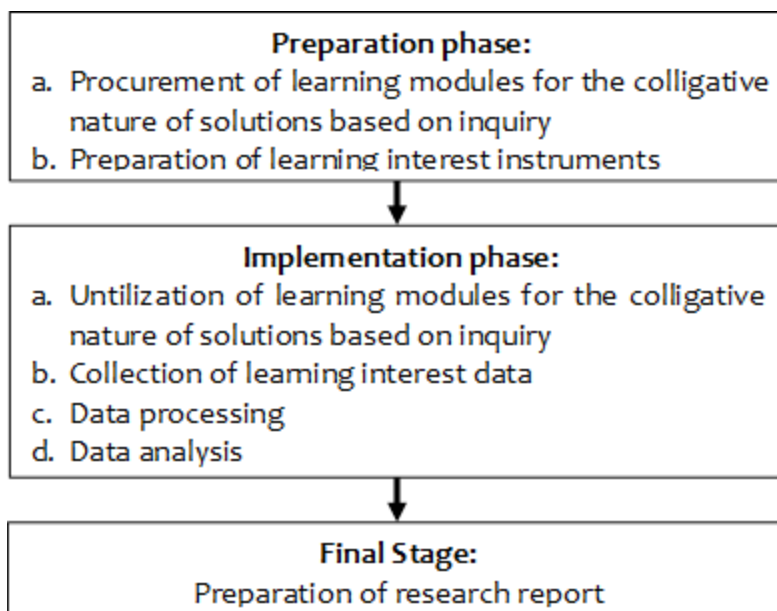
Preparation phase:
a. Procurement of learning modules for the colligative nature of solutions based on inquiry
b. Preparation of learning interest instruments

Implementation phase:
a. Untilization of learning modules for the colligative nature of solutions based on inquiry
b. Collection of leaming interest data
c. Data processing
d. Data analysis

Final Stage:
Preparation of research report